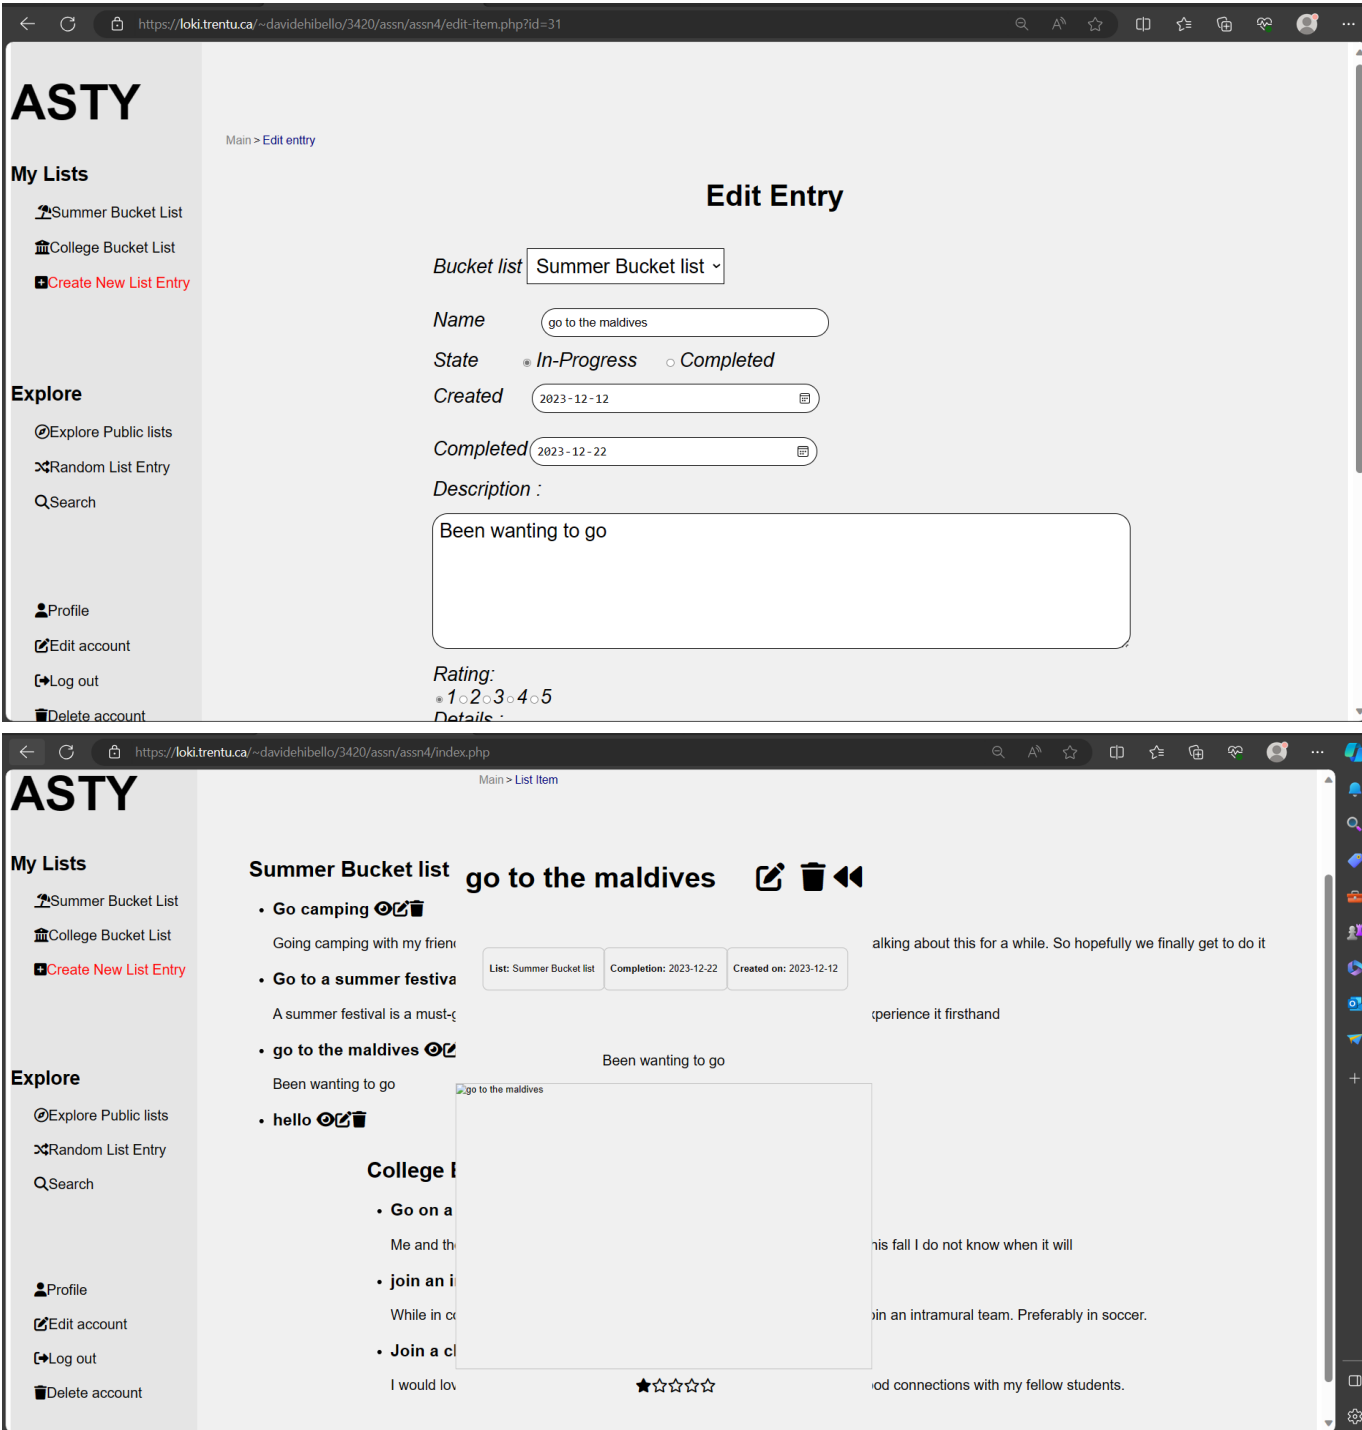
https://loki.trentu.ca/~davidehibello/3420/assn/assn4/edit-item.php?id=31

ASTY

My Lists

Summer Bucket List

College Bucket List

Create New List Entry

Explore

Explore Public lists

Random List Entry

Search

Profile

Edit account

Log out

Delete account

Main > Edit entry

Edit Entry

Bucket list Summer Bucket list

Name go to the maldives

State In-Progress Completed

Created 2023-12-12

Completed 2023-12-22

Description :

Been wanting to go

Rating:
1 2 3 4 5

Details :

https://loki.trentu.ca/~davidehibello/3420/assn/assn4/index.php

ASTY

Main > List Item

My Lists

Summer Bucket List

College Bucket List

Create New List Entry

Explore

Explore Public lists

Random List Entry

Search

Profile

Edit account

Log out

Delete account

Summer Bucket list

- Go camping

Going camping with my frien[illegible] alking about this for a while. So hopefully we finally get to do it

- Go to a summer festiva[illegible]

A summer festival is a must-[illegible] xperience it firsthand

- go to the maldives

Been wanting to go

- hello

College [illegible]

- Go on a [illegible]

Me and th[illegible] his fall I do not know when it will

- join an i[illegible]

While in c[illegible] in an intramural team. Preferably in soccer.

- Join a cl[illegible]

I would lov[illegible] od connections with my fellow students.

go to the maldives

| List: Summer Bucket list | Completion: 2023-12-22 | Created on: 2023-12-12 |
|---|---|---|

Been wanting to go

go to the maldives